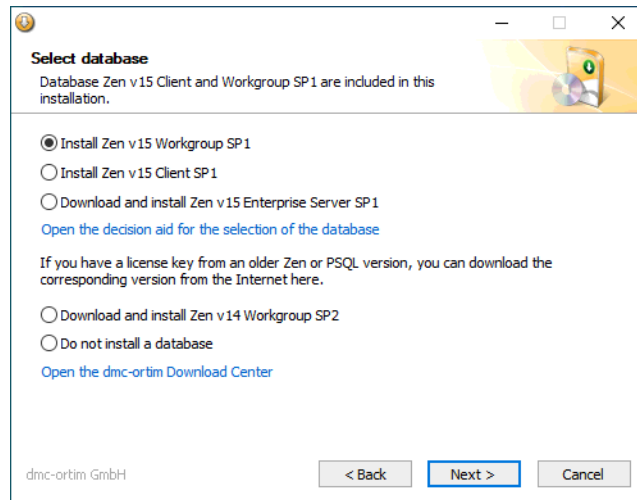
Select database
Database Zen v15 Client and Workgroup SP1 are included in this installation.

Install Zen v15 Workgroup SP1

Install Zen v15 Client SP1

Download and install Zen v15 Enterprise Server SP1

Open the decision aid for the selection of the database

If you have a license key from an older Zen or PSQL version, you can download the corresponding version from the Internet here.

Download and install Zen v14 Workgroup SP2

Do not install a database

Open the dmc-ortim Download Center

dmc-ortim GmbH

< Back

Next >

Cancel